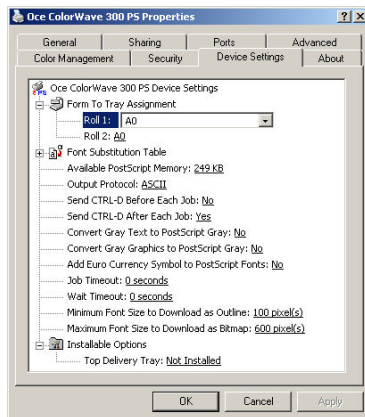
Oce ColorWave 300 PS Properties ? X

General | Sharing | Ports | Advanced
Color Management | Security | Device Settings | About

Oce ColorWave 300 PS Device Settings
Form To Tray Assignment
Roll 1: A0
Roll 2: A0
Font Substitution Table
Available PostScript Memory: 249 KB
Output Protocol: ASCII
Send CTRL-D Before Each Job: No
Send CTRL-D After Each Job: Yes
Convert Gray Text to PostScript Gray: No
Convert Gray Graphics to PostScript Gray: No
Add Euro Currency Symbol to PostScript Fonts: No
Job Timeout: 0 seconds
Wait Timeout: 0 seconds
Minimum Font Size to Download as Outline: 100 pixel(s)
Maximum Font Size to Download as Bitmap: 600 pixel(s)
Installable Options
Top Delivery Tray: Not Installed

OK | Cancel | Apply